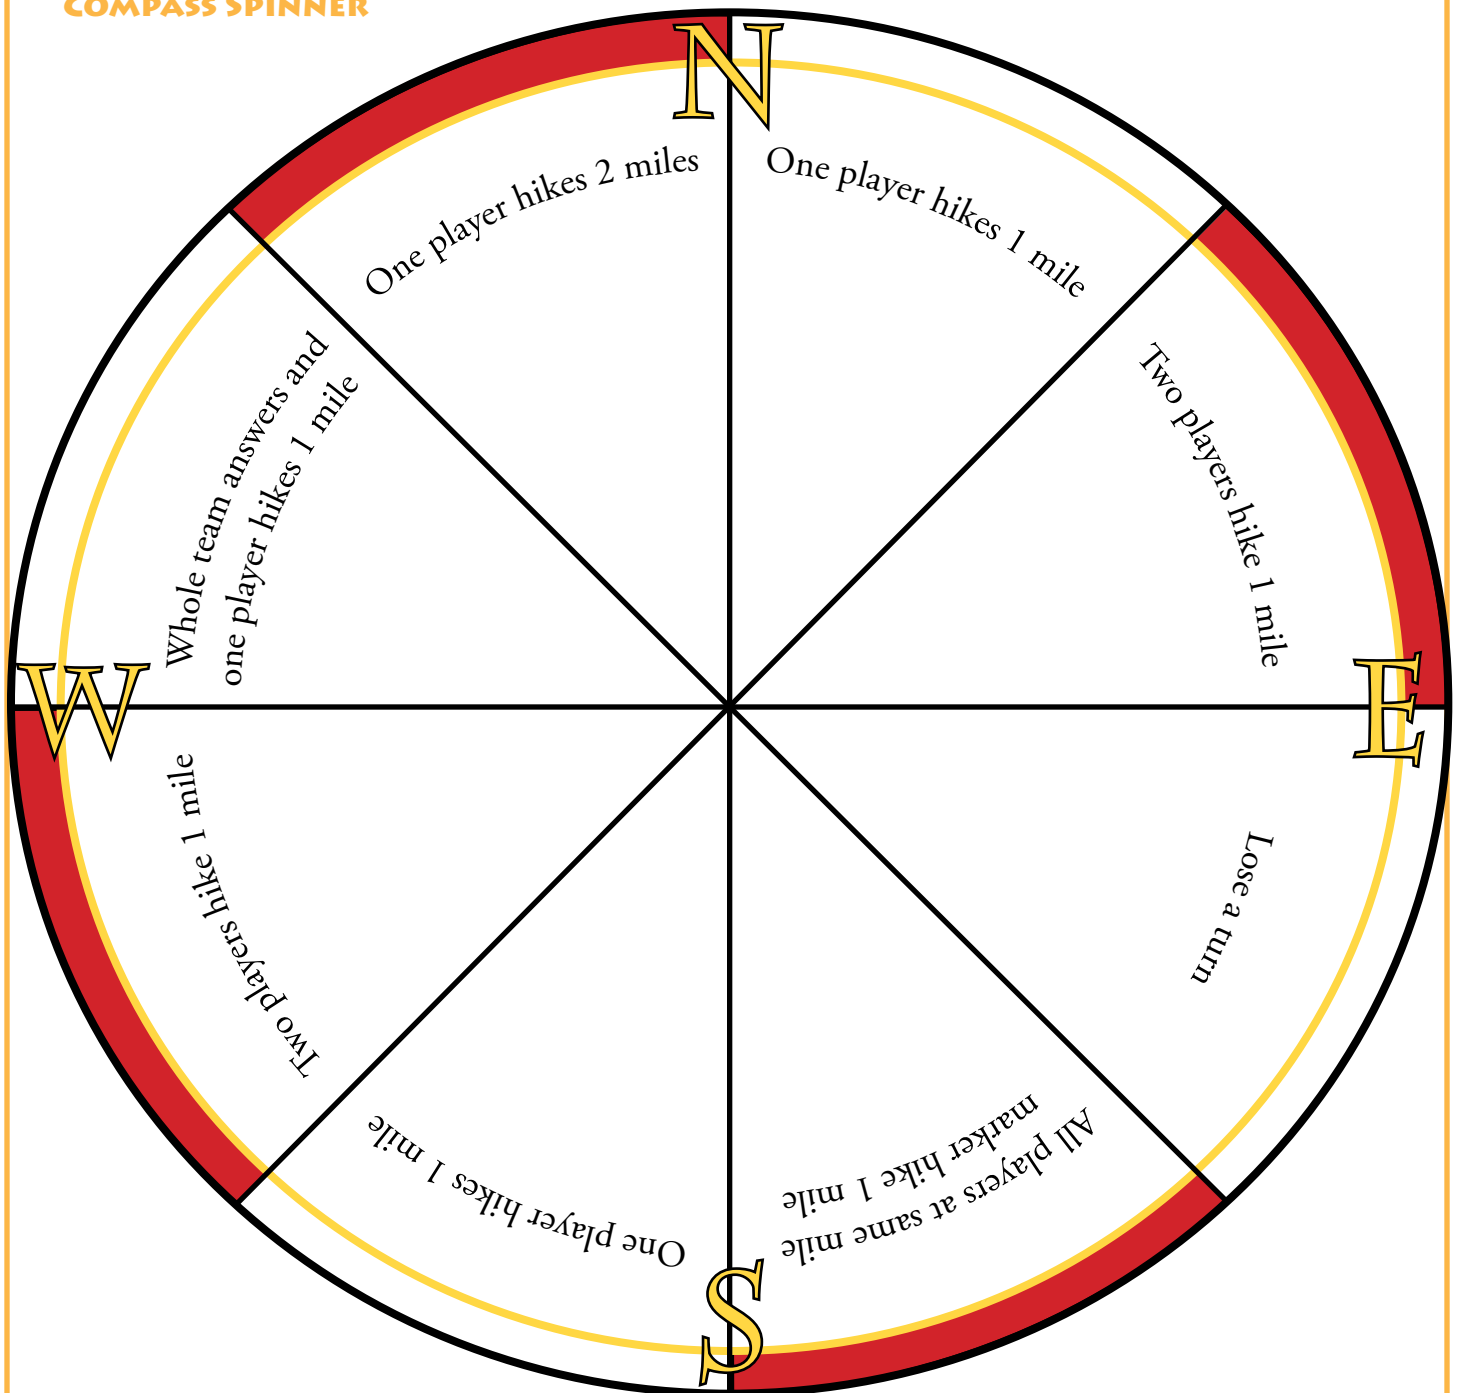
COMPASS SPINNER

N

One player hikes 1 mile

Two players hike 1 mile

E

Lose a turn

All players at same mile marker hike 1 mile

S

One player hikes 1 mile

Two players hike 1 mile

W

Whole team answers and one player hikes 1 mile

One player hikes 2 miles